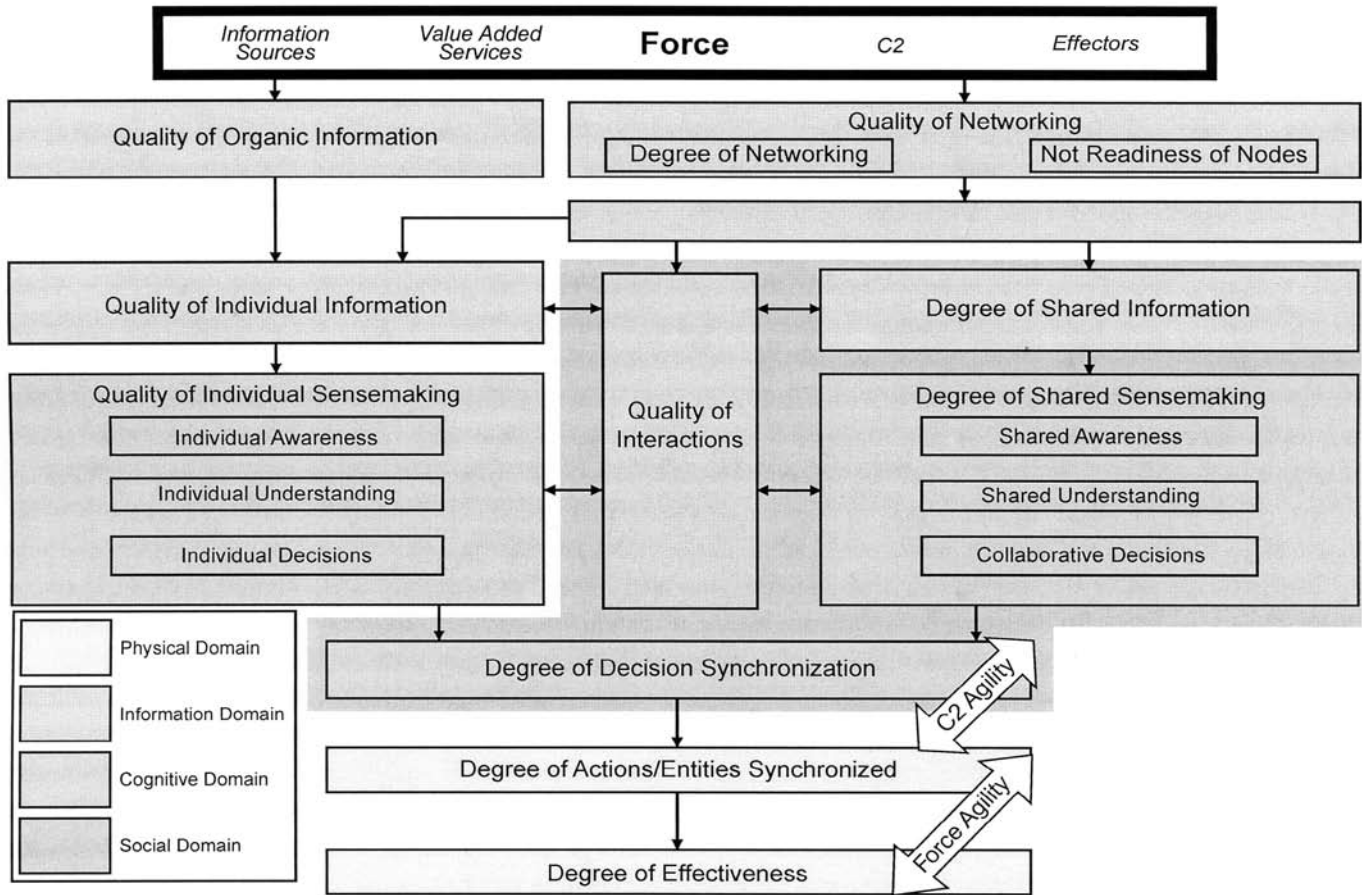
Information Sources

Value Added Services

Force

C2

Effectors

Quality of Organic Information

Quality of Networking

Degree of Networking

Not Readiness of Nodes

Quality of Individual Information

Degree of Shared Information

Quality of Individual Sensemaking

Individual Awareness

Individual Understanding

Individual Decisions

Quality of Interactions

Degree of Shared Sensemaking

Shared Awareness

Shared Understanding

Collaborative Decisions

Physical Domain

Information Domain

Cognitive Domain

Social Domain

Degree of Decision Synchronization

C2 Agility

Degree of Actions/Entities Synchronized

Force Agility

Degree of Effectiveness